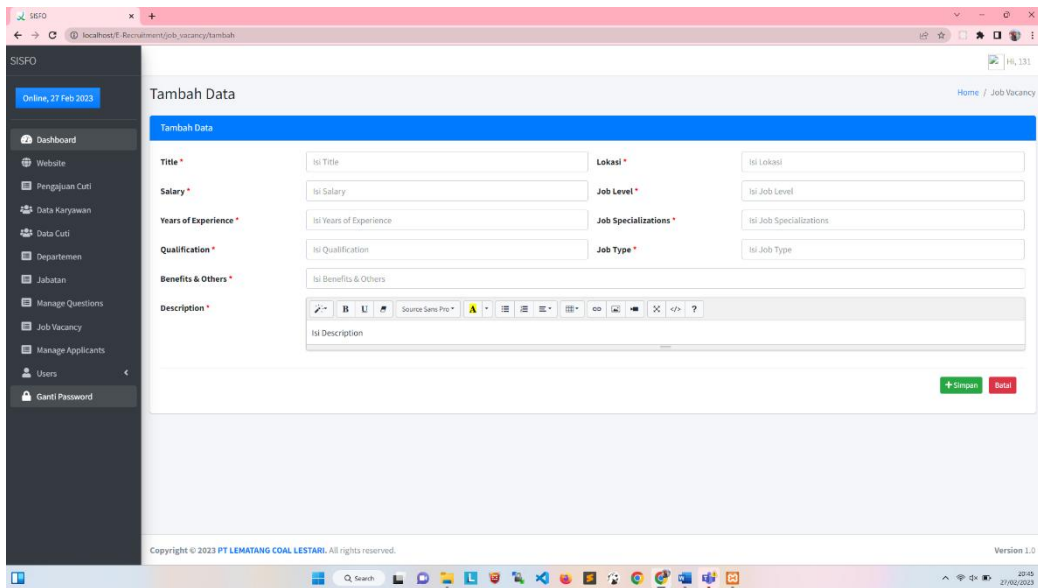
SISFO
localhost/E-Recruitment/job_vacancy/tambah

SISFO
Hi, 131

Online, 27 Feb 2023

Dashboard
Website
Pengajuan Cuti
Data Karyawan
Data Cuti
Departemen
Jabatan
Manage Questions
Job Vacancy
Manage Applicants
Users
Ganti Password

Tambah Data
Home / Job Vacancy

Tambah Data

| Title * | Isi Title | Lokasi * | Isi Lokasi |
|---|---|---|---|
| Salary * | Isi Salary | Job Level * | Isi Job Level |
| Years of Experience * | Isi Years of Experience | Job Specializations * | Isi Job Specializations |
| Qualification * | Isi Qualification | Job Type * | Isi Job Type |

Benefits & Others * Isi Benefits & Others

Description * B U Source Sans Pro A ?
Isi Description

+Simpan Batal

Copyright © 2023 PT LEMATANG COAL LESTARI. All rights reserved.
Version 1.0

Search
20:45
27/02/2023